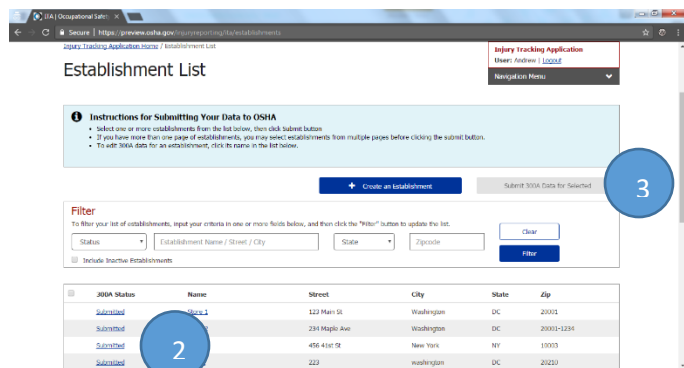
ITA | Occupational Safe ×

Secure | https://preview.osha.gov/injuryreporting/ita/establishments

Injury Tracking Application Home / Establishment List

Establishment List

Injury Tracking Application
User: Andrew | Logout

Navigation Menu

Instructions for Submitting Your Data to OSHA
• Select one or more establishments from the list below, then click Submit button
• If you have more than one page of establishments, you may select establishments from multiple pages before clicking the submit button.
• To edit 300A data for an establishment, click its name in the list below.

Create an Establishment

Submit 300A Data for Selected

3

Filter
To filter your list of establishments, input your criteria in one or more fields below, and then click the "Filter" button to update the list.

Status | Establishment Name / Street / City | State | Zipcode

Clear

Include Inactive Establishments

Filter

| | 300A Status | Name | Street | City | State | Zip |
|---|---|---|---|---|---|---|
| | Submitted | Store 1 | 123 Main St | Washington | DC | 20001 |
| | Submitted | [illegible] | 234 Maple Ave | Washington | DC | 20001-1234 |
| | Submitted | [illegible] | 456 41st St | New York | NY | 10003 |
| | Submitted | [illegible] | 223 | washington | DC | 20210 |

2